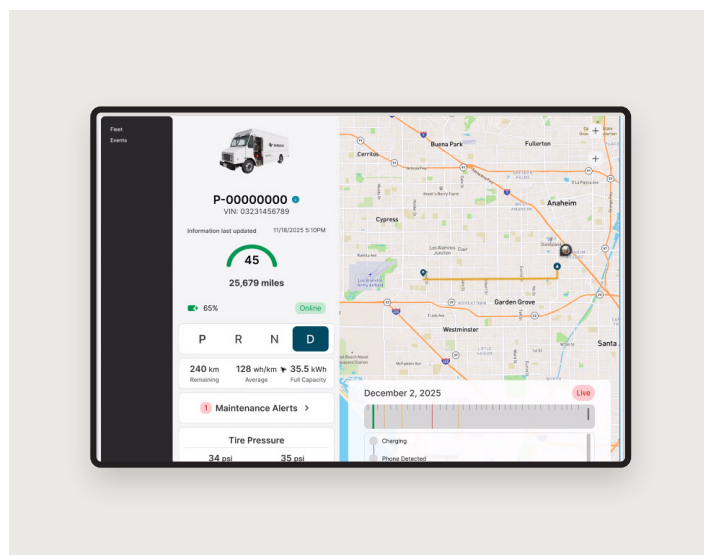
Fleet
Events

P-00000000
VIN: 03231456789

Information last updated 11/18/2025 5:10PM

45
25,679 miles

65%
Online

P R N D

240 km
Remaining
128 wh/km
Average
35.5 kWh
Full Capacity

1 Maintenance Alerts >

Tire Pressure
34 psi
35 psi

Cerritos
Buena Park
Fullerton
Anaheim
Cypress
Los Alamitos Junction
Garden Grove
Westminster
Santa

December 2, 2025
Live

Charging
Phone Detected